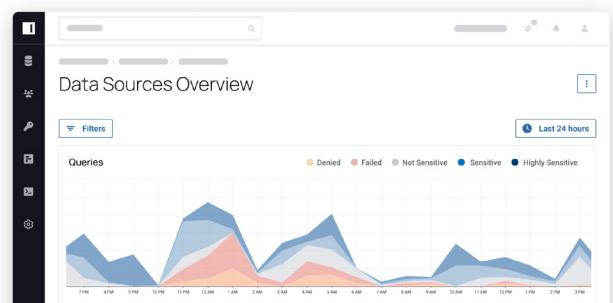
Data Sources Overview

Filters

Last 24 hours

Queries

Denied Failed Not Sensitive Sensitive Highly Sensitive

7 PM 8 PM 9 PM 10 PM 11 PM 12 AM 1 AM 2 AM 3 AM 4 AM 5 AM 6 AM 7 AM 8 AM 9 AM 10 AM 11 AM 12 PM 1 PM 2 PM 3 PM